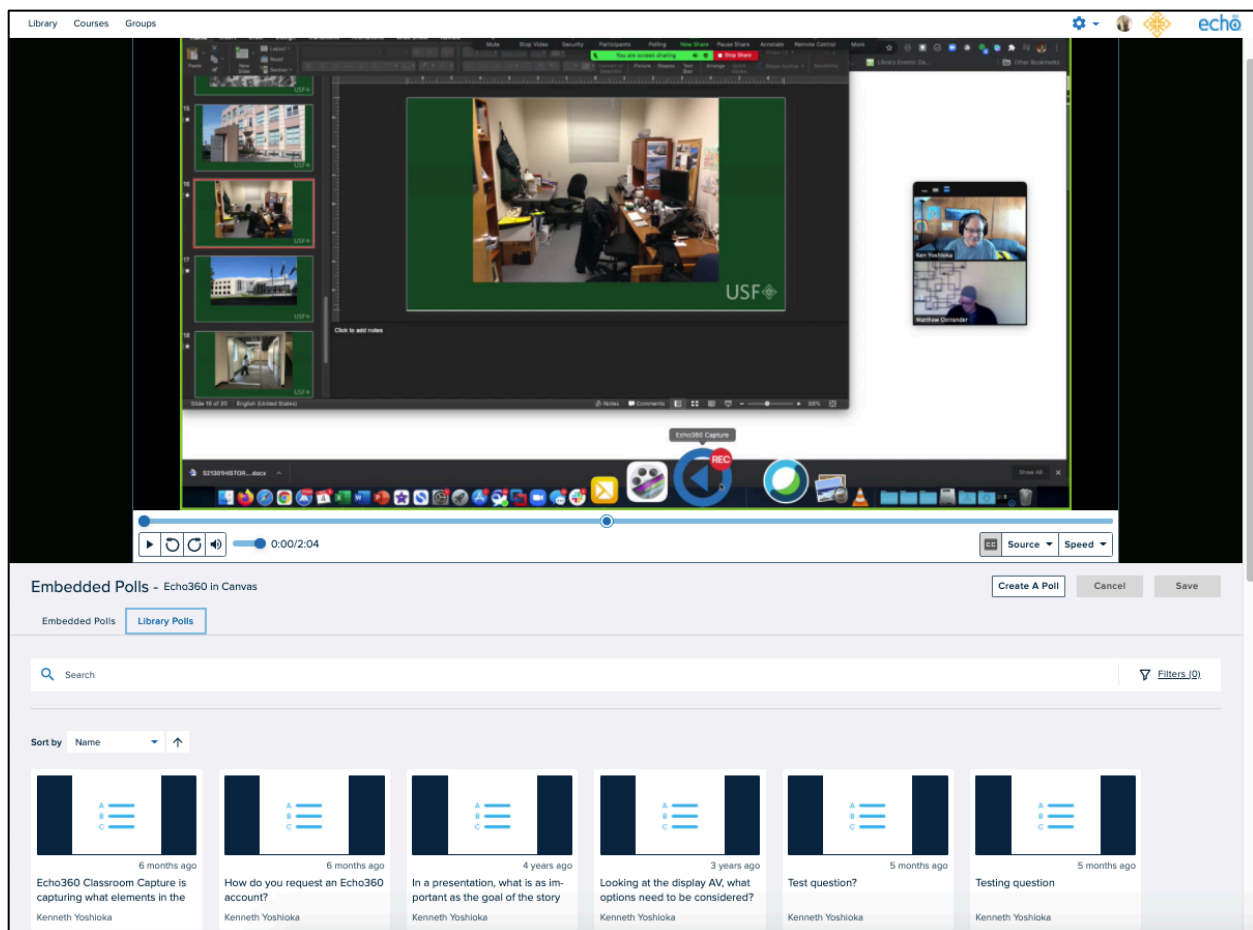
Library Courses Groups

echo

Mute Stop Video Security Participants Polling New Share Pause Share Annotate Remote Control More

You are screen sharing

Stop Share

USF

Click to add notes

Ken Yoshioka

Matthew Ostrander

Echo360 Capture

REC

0:00/2:04

CC Source Speed

Embedded Polls - Echo360 in Canvas

Create A Poll Cancel Save

Embedded Polls Library Polls

Search

Filters (0)

Sort by Name

6 months ago
Echo360 Classroom Capture is capturing what elements in the
Kenneth Yoshioka

6 months ago
How do you request an Echo360 account?
Kenneth Yoshioka

4 years ago
In a presentation, what is as important as the goal of the story
Kenneth Yoshioka

3 years ago
Looking at the display AV, what options need to be considered?
Kenneth Yoshioka

5 months ago
Test question?
Kenneth Yoshioka

5 months ago
Testing question
Kenneth Yoshioka